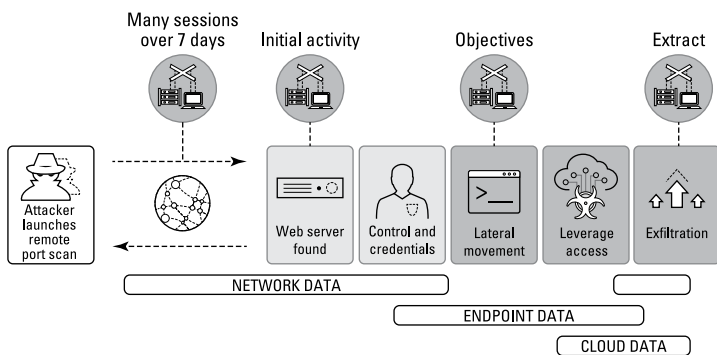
Many sessions over 7 days

Initial activity

Objectives

Extract

Attacker launches remote port scan

Web server found

Control and credentials

Lateral movement

Leverage access

Exfiltration

NETWORK DATA

ENDPOINT DATA

CLOUD DATA